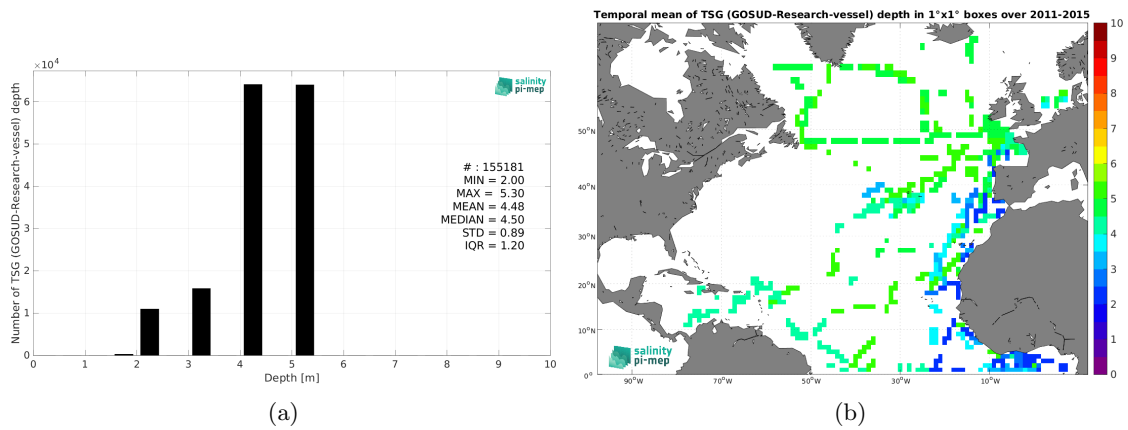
$\times10^4$

salinity pi-mep

Number of TSG (GOSUD-Research-vessel) depth

6
5
4
3
2
1
0

# : 155181
MIN = 2.00
MAX = 5.30
MEAN = 4.48
MEDIAN = 4.50
STD = 0.89
IQR = 1.20

0 1 2 3 4 5 6 7 8 9 10

Depth [m]

(a)

Temporal mean of TSG (GOSUD-Research-vessel) depth in 1°x1° boxes over 2011-2015

50°N
40°N
30°N
20°N
10°N
0°

90°W 70°W 50°W 30°W 10°W

salinity pi-mep

10
9
8
7
6
5
4
3
2
1
0

(b)